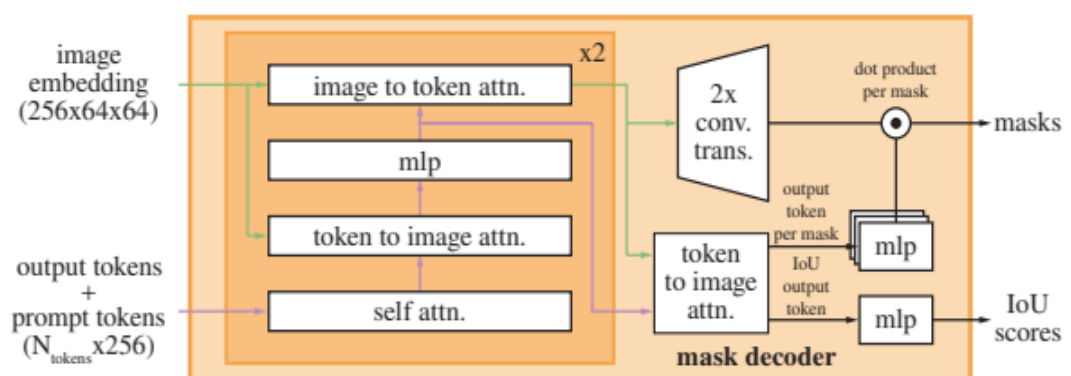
image embedding (256x64x64)

x2

image to token attn.

mlp

token to image attn.

self attn.

output tokens + prompt tokens ($N_{tokens}$x256)

2x conv. trans.

dot product per mask

masks

output token per mask

mlp

token to image attn.

IoU output token

mlp

IoU scores

mask decoder